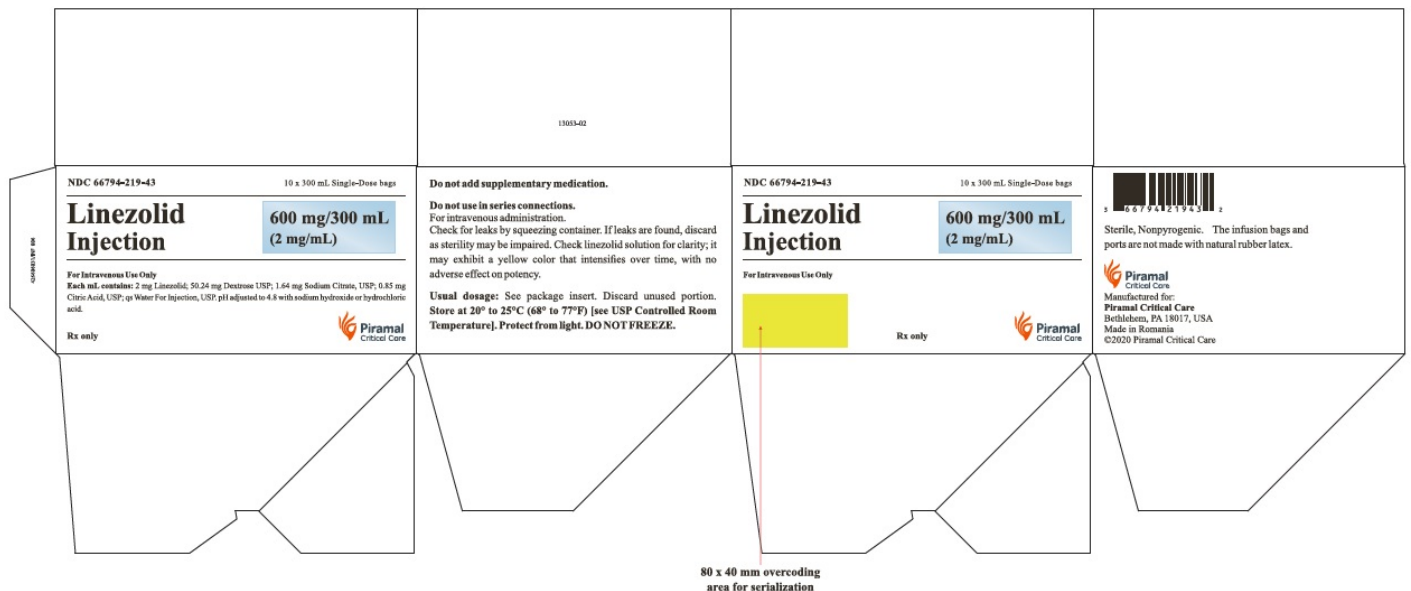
13053-02

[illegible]

NDC 66794-219-43

10 x 300 mL Single-Dose bags

Linezolid Injection

600 mg/300 mL (2 mg/mL)

For Intravenous Use Only

Each mL contains: 2 mg Linezolid; 50.24 mg Dextrose USP; 1.64 mg Sodium Citrate, USP; 0.85 mg Citric Acid, USP; qs Water For Injection, USP. pH adjusted to 4.8 with sodium hydroxide or hydrochloric acid.

Rx only

Piramal Critical Care

Do not add supplementary medication.

Do not use in series connections.
For intravenous administration.
Check for leaks by squeezing container. If leaks are found, discard as sterility may be impaired. Check linezolid solution for clarity; it may exhibit a yellow color that intensifies over time, with no adverse effect on potency.

Usual dosage: See package insert. Discard unused portion. Store at 20° to 25°C (68° to 77°F) [see USP Controlled Room Temperature]. Protect from light. DO NOT FREEZE.

NDC 66794-219-43

10 x 300 mL Single-Dose bags

Linezolid Injection

600 mg/300 mL (2 mg/mL)

For Intravenous Use Only

Rx only

Piramal Critical Care

80 x 40 mm overcoding area for serialization

3 66794 21943 2

Sterile, Nonpyrogenic. The infusion bags and ports are not made with natural rubber latex.

Piramal Critical Care

Manufactured for:
Piramal Critical Care
Bethlehem, PA 18017, USA
Made in Romania
©2020 Piramal Critical Care